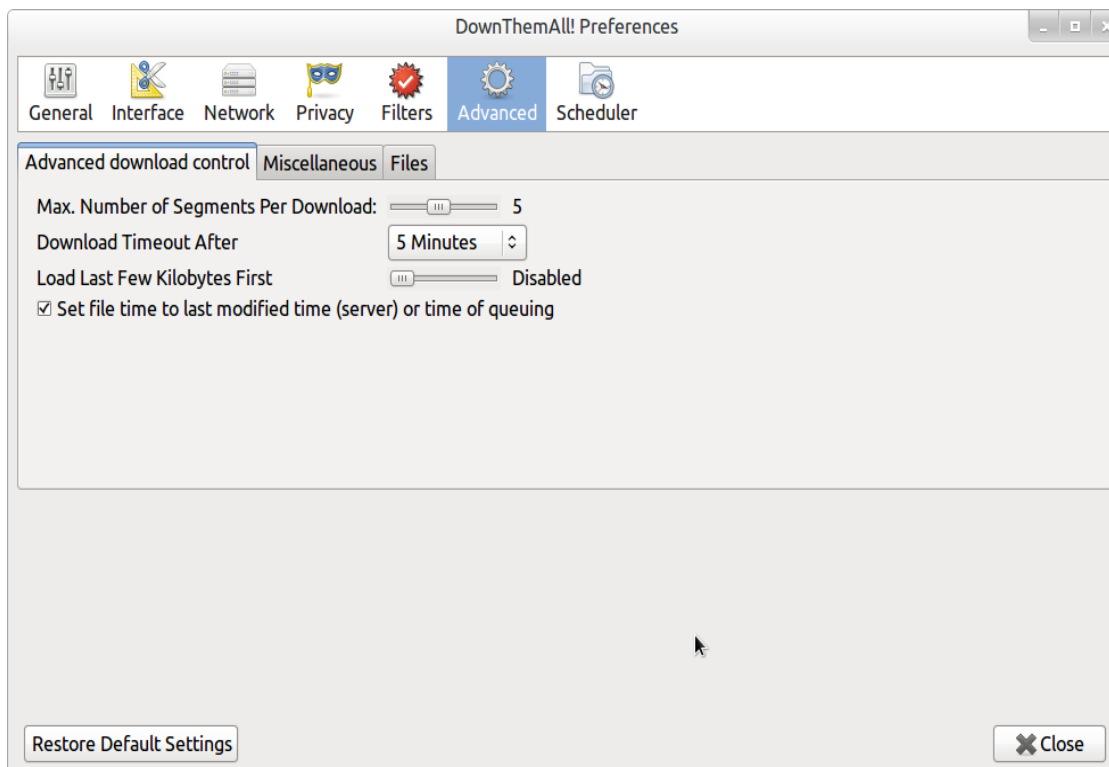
DownThemAll! Preferences

General Interface Network Privacy Filters Advanced Scheduler

Advanced download control | Miscellaneous | Files

Max. Number of Segments Per Download: 5

Download Timeout After 5 Minutes

Load Last Few Kilobytes First Disabled

☑ Set file time to last modified time (server) or time of queuing

Restore Default Settings

Close